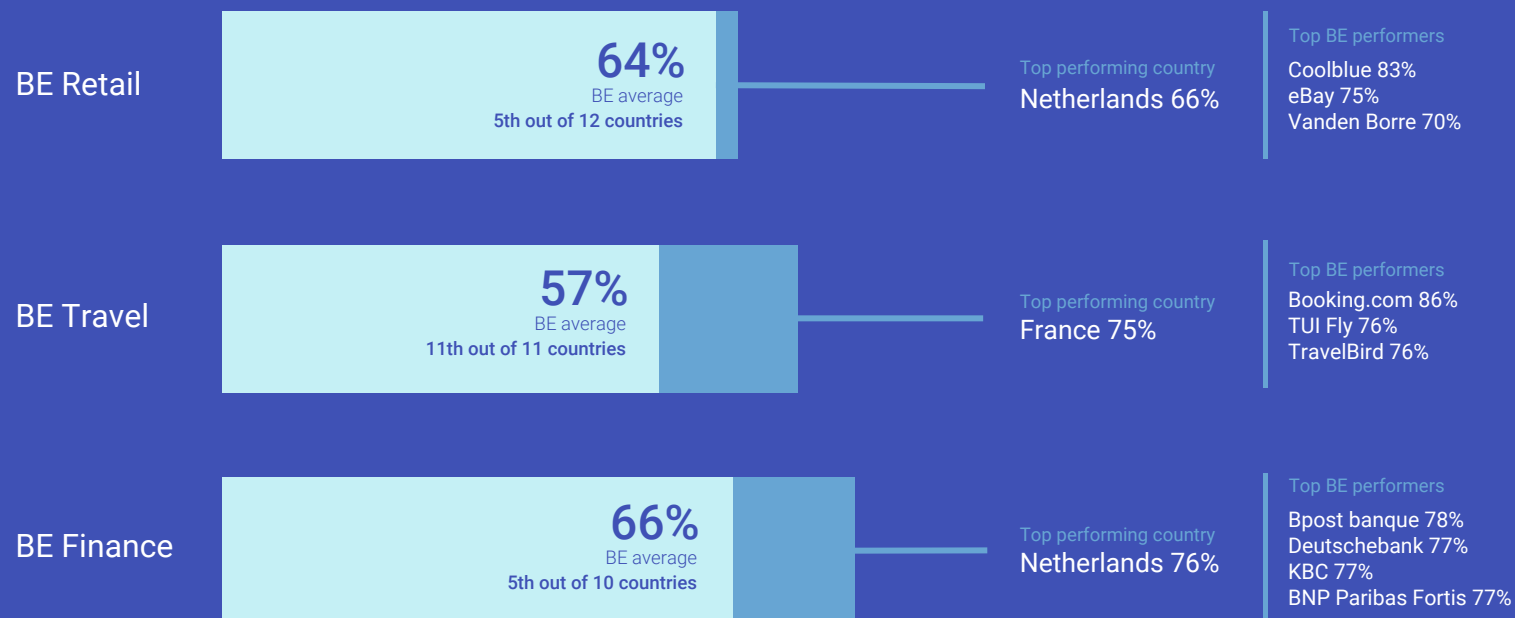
BE Retail

64%
BE average
5th out of 12 countries

Top performing country
Netherlands 66%

Top BE performers
Coolblue 83%
eBay 75%
Vanden Borre 70%

BE Travel

57%
BE average
11th out of 11 countries

Top performing country
France 75%

Top BE performers
Booking.com 86%
TUI Fly 76%
TravelBird 76%

BE Finance

66%
BE average
5th out of 10 countries

Top performing country
Netherlands 76%

Top BE performers
Bpost banque 78%
Deutschebank 77%
KBC 77%
BNP Paribas Fortis 77%